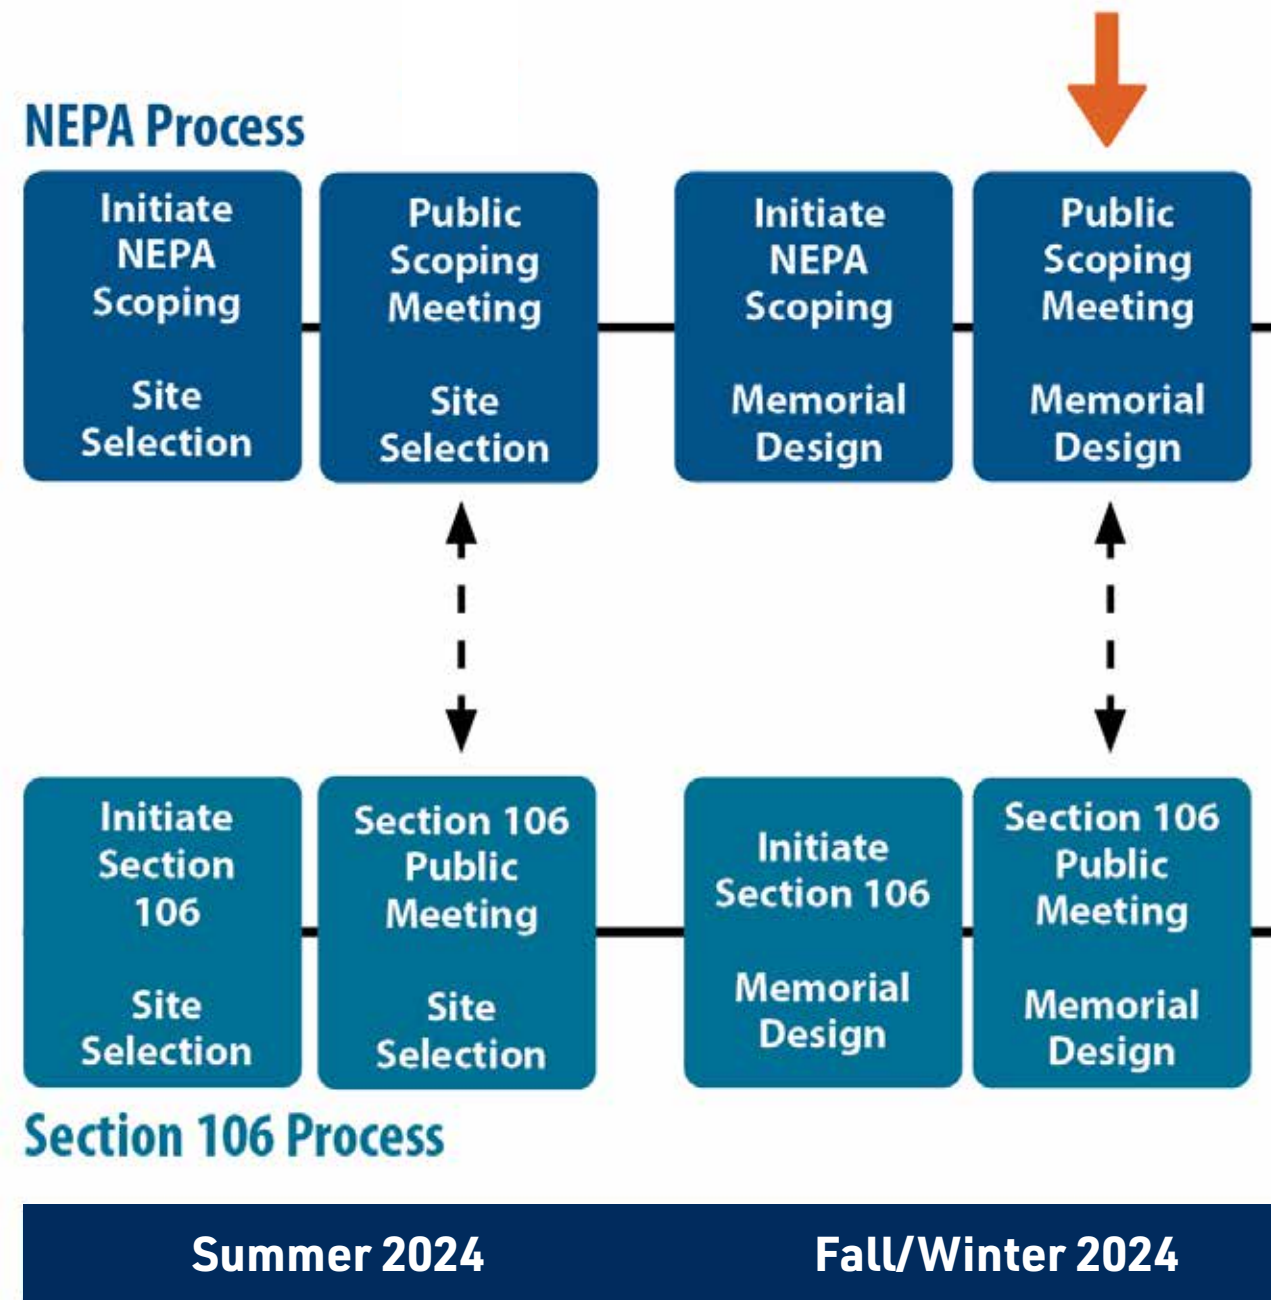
NEPA Process

Initiate NEPA Scoping

Site Selection

Public Scoping Meeting

Site Selection

Initiate NEPA Scoping

Memorial Design

Public Scoping Meeting

Memorial Design

Initiate Section 106

Site Selection

Section 106 Public Meeting

Site Selection

Initiate Section 106

Memorial Design

Section 106 Public Meeting

Memorial Design

Section 106 Process

Summer 2024

Fall/Winter 2024